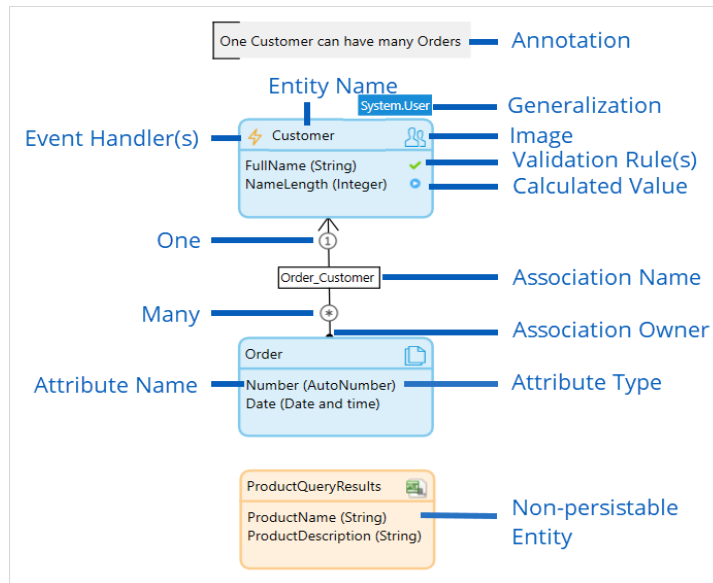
One Customer can have many Orders

Annotation

Entity Name

System.User

Generalization

Event Handler(s)

Customer

Image

FullName (String)

Validation Rule(s)

NameLength (Integer)

Calculated Value

One

1

Order_Customer

Association Name

Many

*

Association Owner

Order

Attribute Name

Number (AutoNumber)

Attribute Type

Date (Date and time)

ProductQueryResults

ProductName (String)

ProductDescription (String)

Non-persistable Entity